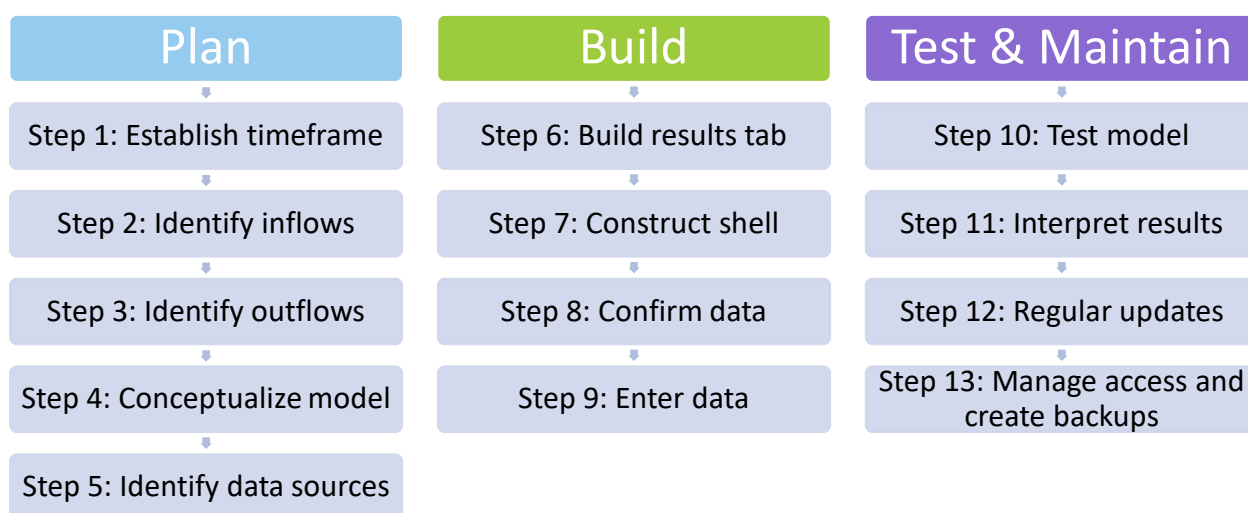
Plan

Step 1: Establish timeframe

Step 2: Identify inflows

Step 3: Identify outflows

Step 4: Conceptualize model

Step 5: Identify data sources

Build

Step 6: Build results tab

Step 7: Construct shell

Step 8: Confirm data

Step 9: Enter data

Test & Maintain

Step 10: Test model

Step 11: Interpret results

Step 12: Regular updates

Step 13: Manage access and create backups